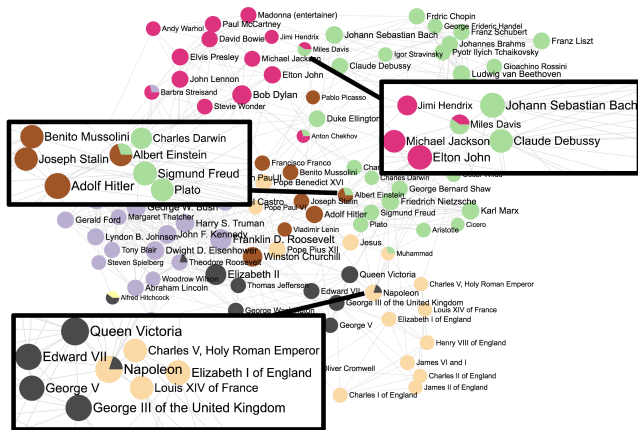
Andy Warhol
Paul McCartney
David Bowie
Madonna (entertainer)
Jimi Hendrix
Miles Davis
Michael Jackson
Elvis Presley
Elton John
John Lennon
Barbra Streisand
Bob Dylan
Stevie Wonder
Frdric Chopin
George Frideric Handel
Franz Schubert
Johannes Brahms
Pyotr Ilyich Tchaikovsky
Franz Liszt
Johann Sebastian Bach
Igor Stravinsky
Claude Debussy
Gioachino Rossini
Ludwig van Beethoven
Pablo Picasso
Anton Chekhov
Duke Ellington

Jimi Hendrix
Johann Sebastian Bach
Miles Davis
Michael Jackson
Claude Debussy
Elton John

Benito Mussolini
Charles Darwin
Joseph Stalin
Albert Einstein
Sigmund Freud
Adolf Hitler
Plato

Francisco Franco
Benito Mussolini
Pope Benedict XVI
Albert Einstein
George Bernard Shaw
Joseph Stalin
Friedrich Nietzsche
Adolf Hitler
Sigmund Freud
Karl Marx
Plato
Aristotle
Cicero
Charles Darwin
George W. Bush
Gerald Ford
Margaret Thatcher
Harry S. Truman
John F. Kennedy
Lyndon B. Johnson
Fidel Castro
Pope Paul VI
Jesus
Tony Blair
Dwight D. Eisenhower
Franklin D. Roosevelt
Vladimir Lenin
Steven Spielberg
Theodore Roosevelt
Pope Pius XII
Winston Churchill
Muhammad
Woodrow Wilson
Abraham Lincoln
Elizabeth II
Alfred Hitchcock
Thomas Jefferson
Queen Victoria
Charles V, Holy Roman Emperor
Edward VII
Napoleon
George III of the United Kingdom
Elizabeth I of England
George Washington
George V
Louis XIV of France
Henry VIII of England
Oliver Cromwell
James VI and I
Charles II of England
James II of England
Charles I of England

Queen Victoria
Edward VII
Charles V, Holy Roman Emperor
Napoleon
Elizabeth I of England
George V
Louis XIV of France
George III of the United Kingdom